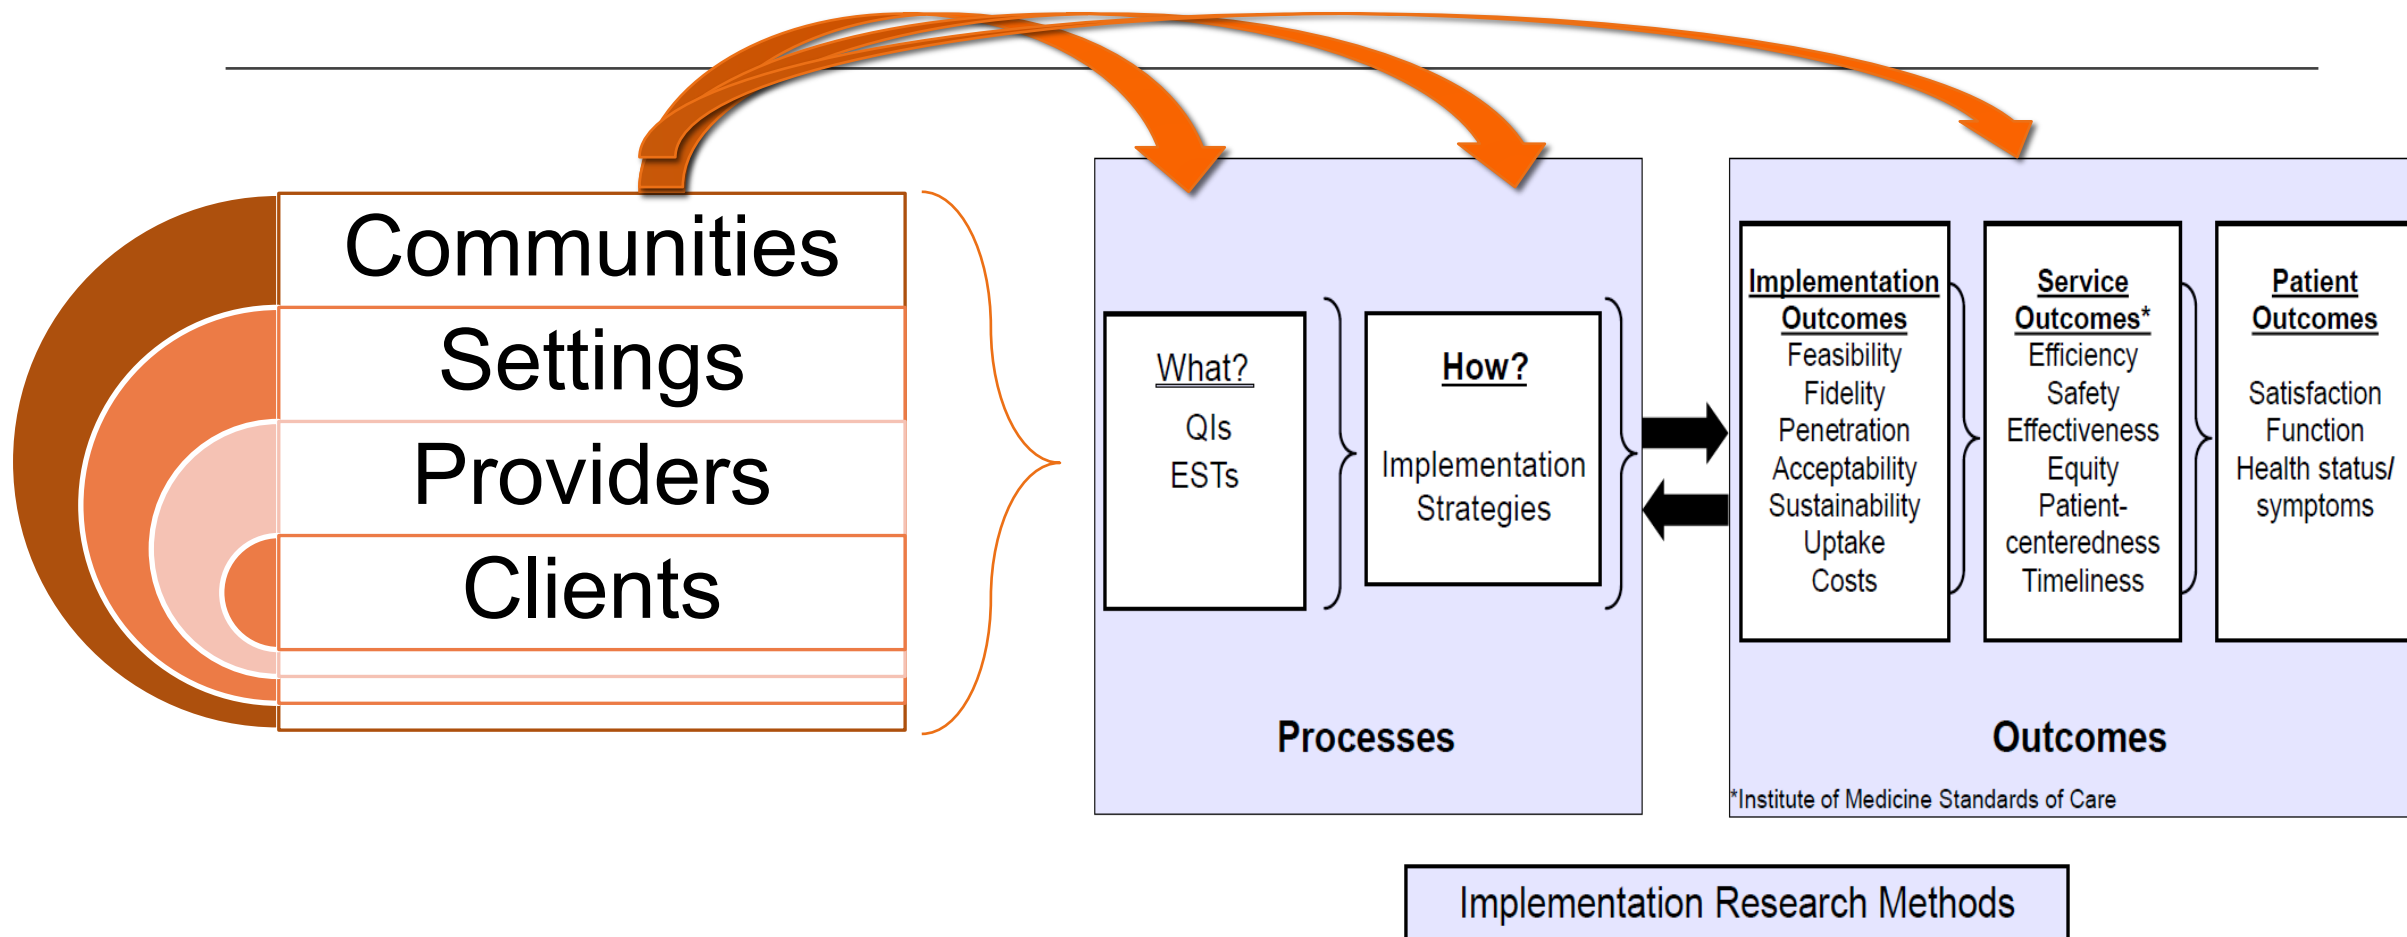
Communities
Settings
Providers
Clients

What?
QIs
ESTs

How?
Implementation Strategies

Processes

Implementation Outcomes
Feasibility
Fidelity
Penetration
Acceptability
Sustainability
Uptake
Costs

Service Outcomes*
Efficiency
Safety
Effectiveness
Equity
Patient-centeredness
Timeliness

Patient Outcomes
Satisfaction
Function
Health status/ symptoms

Outcomes

*Institute of Medicine Standards of Care

Implementation Research Methods